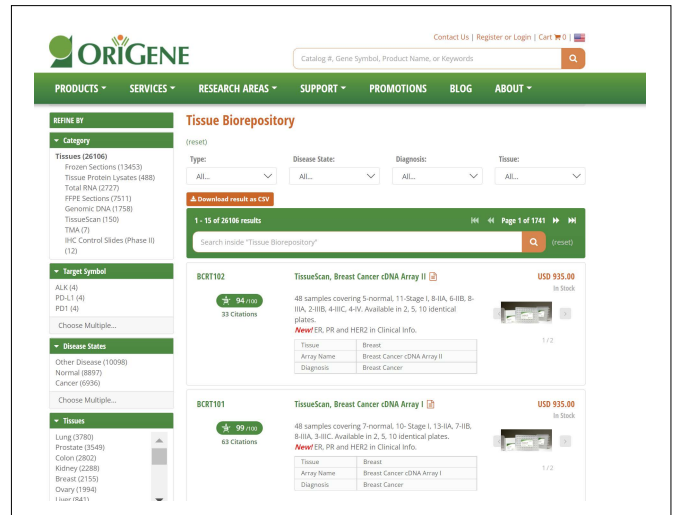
Contact Us | Register or Login | Cart 0 |

ORIGENE

Catalog #, Gene Symbol, Product Name, or Keywords

PRODUCTS SERVICES RESEARCH AREAS SUPPORT PROMOTIONS BLOG ABOUT

REFINE BY

Category

Tissues (26106)
Frozen Sections (13453)
Tissue Protein Lysates (488)
Total RNA (2727)
FFPE Sections (7511)
Genomic DNA (1758)
TissueScan (150)
TMA (7)
IHC Control Slides (Phase II) (12)

Target Symbol

ALK (4)
PD-L1 (4)
PD1 (4)

Choose Multiple...

Disease States

Other Disease (10098)
Normal (8897)
Cancer (6936)

Choose Multiple...

Tissues

Lung (3780)
Prostate (3549)
Colon (2802)
Kidney (2288)
Breast (2155)
Ovary (1994)
Liver (841)

Tissue Biorepository

(reset)

Type:
All...

Disease State:
All...

Diagnosis:
All...

Tissue:
All...

Download result as CSV

1 - 15 of 26106 results

Page 1 of 1741

Search inside "Tissue Biorepository"

(reset)

BCRT102

94 /100

33 Citations

TissueScan, Breast Cancer cDNA Array II

48 samples covering 5-normal, 11-Stage I, 8-IIA, 6-IIB, 8-IIIA, 2-IIIB, 4-IIIC, 4-IV. Available in 2, 5, 10 identical plates.
New! ER, PR and HER2 in Clinical Info.

| Tissue | Breast |
|---|---|
| Array Name | Breast Cancer cDNA Array II |
| Diagnosis | Breast Cancer |

USD 935.00
In Stock

1 / 2

BCRT101

99 /100

63 Citations

TissueScan, Breast Cancer cDNA Array I

48 samples covering 7-normal, 10- Stage I, 13-IIA, 7-IIB, 8-IIIA, 3-IIIC. Available in 2, 5, 10 identical plates.
New! ER, PR and HER2 in Clinical Info.

| Tissue | Breast |
|---|---|
| Array Name | Breast Cancer cDNA Array I |
| Diagnosis | Breast Cancer |

USD 935.00
In Stock

1 / 2